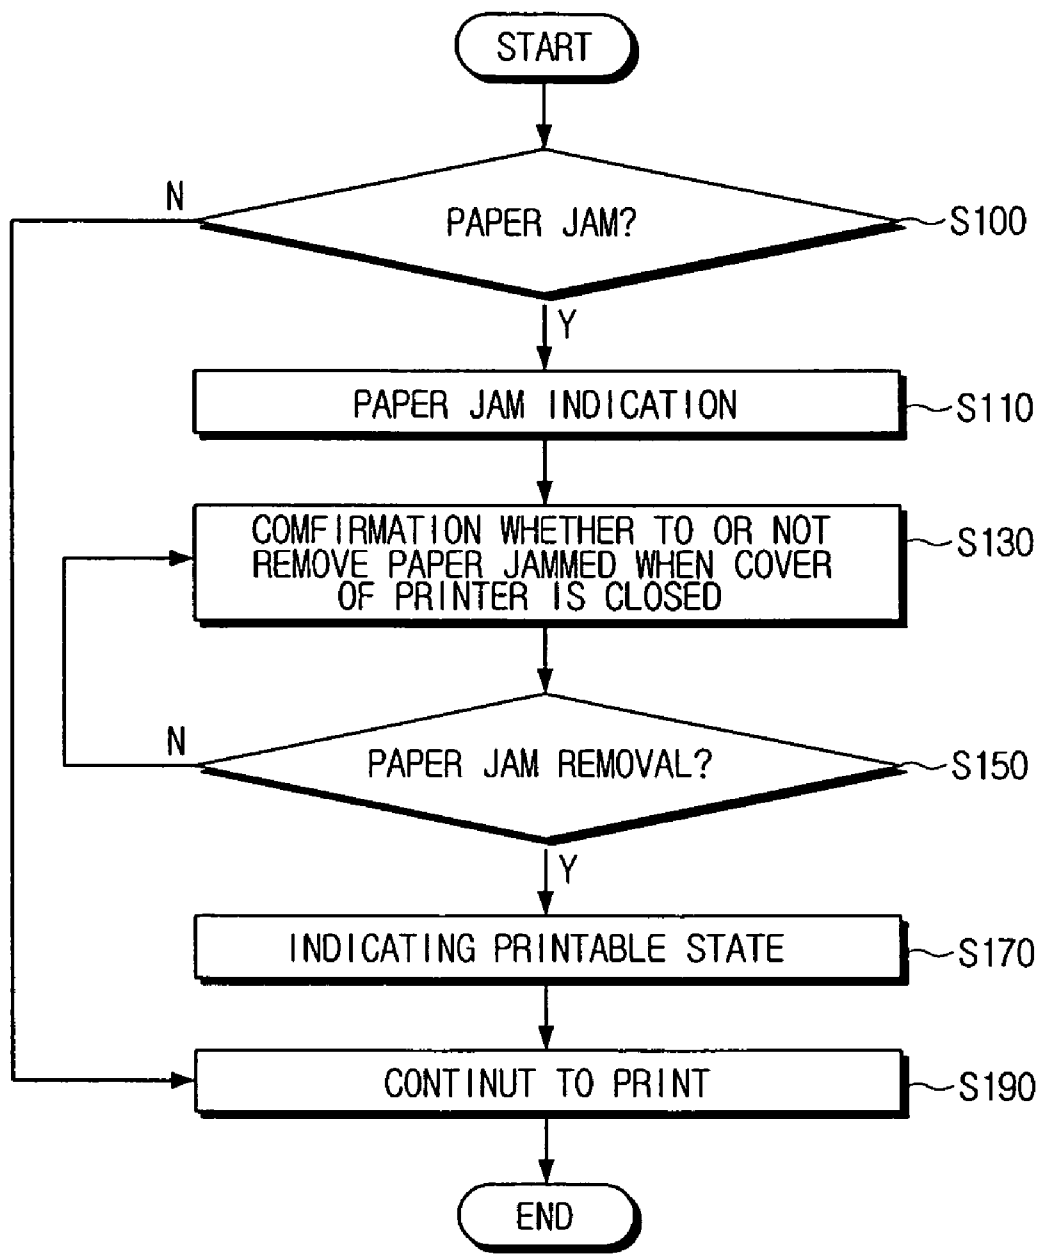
START

N

PAPER JAM?

S100

Y

PAPER JAM INDICATION

S110

COMFIRMATION WHETHER TO OR NOT REMOVE PAPER JAMMED WHEN COVER OF PRINTER IS CLOSED

S130

N

PAPER JAM REMOVAL?

S150

Y

INDICATING PRINTABLE STATE

S170

CONTINUT TO PRINT

S190

END